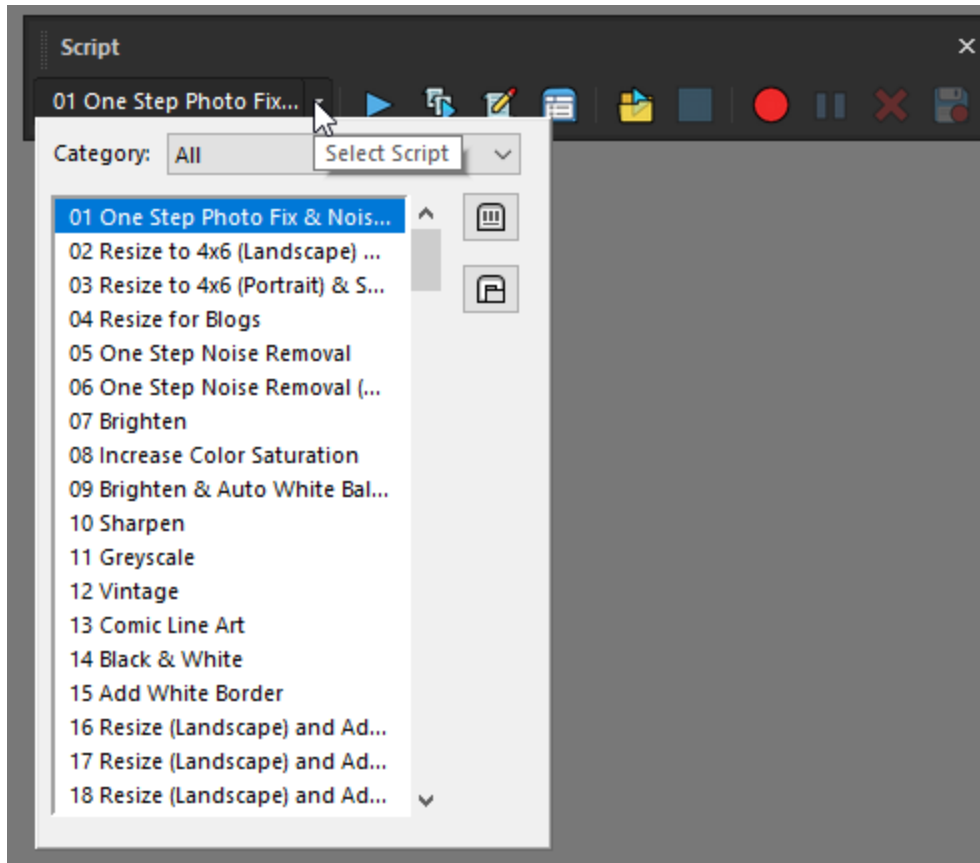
Script

01 One Step Photo Fix...

Select Script

Category: All

01 One Step Photo Fix & Nois...
02 Resize to 4x6 (Landscape) ...
03 Resize to 4x6 (Portrait) & S...
04 Resize for Blogs
05 One Step Noise Removal
06 One Step Noise Removal (...
07 Brighten
08 Increase Color Saturation
09 Brighten & Auto White Bal...
10 Sharpen
11 Greyscale
12 Vintage
13 Comic Line Art
14 Black & White
15 Add White Border
16 Resize (Landscape) and Ad...
17 Resize (Landscape) and Ad...
18 Resize (Landscape) and Ad...